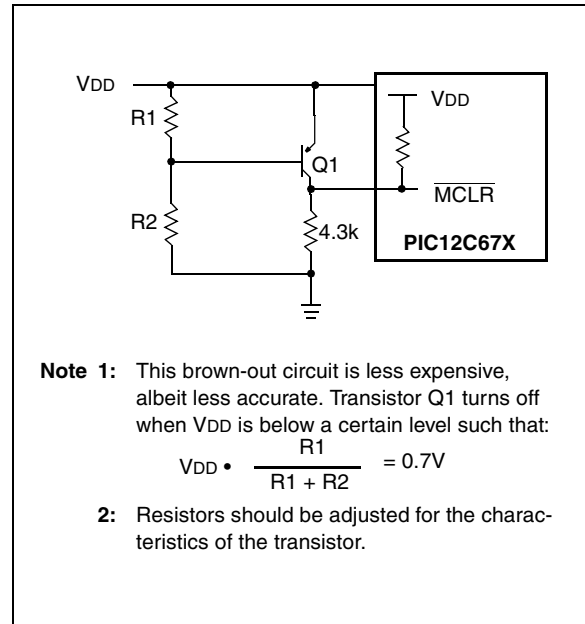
VDD

R1

R2

Q1

4.3k

VDD

$\overline{MCLR}$

PIC12C67X

Note 1: This brown-out circuit is less expensive, albeit less accurate. Transistor Q1 turns off when VDD is below a certain level such that:

$VDD \bullet \frac{R1}{R1 + R2} = 0.7V$

2: Resistors should be adjusted for the characteristics of the transistor.